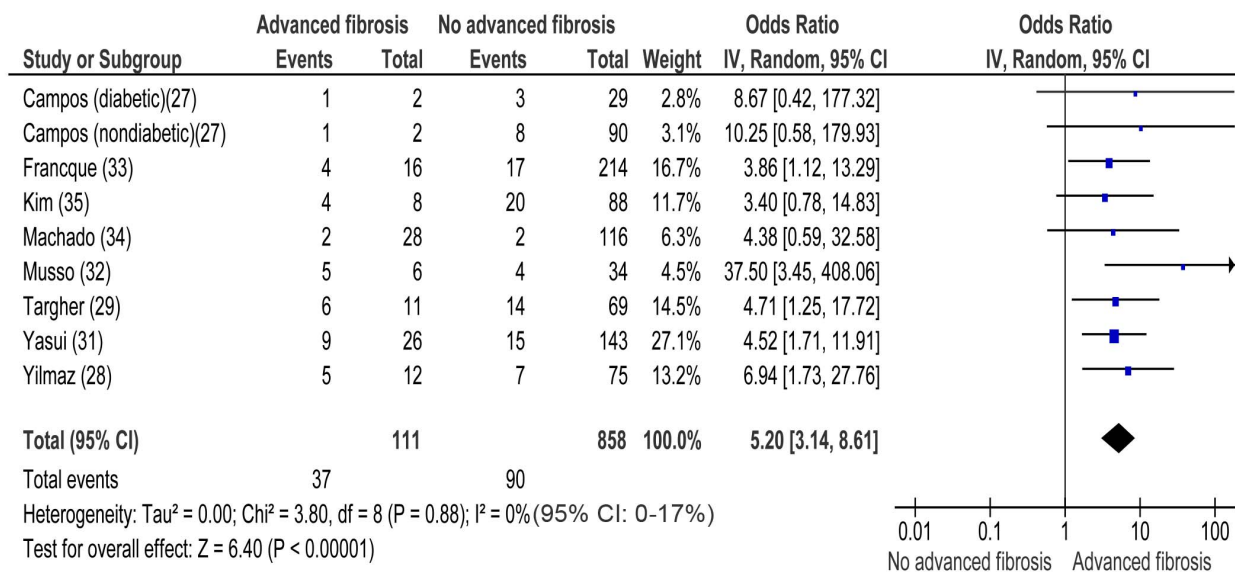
| | Advanced fibrosis | | No advanced fibrosis | | | Odds Ratio | Odds Ratio |
|---|---|---|---|---|---|---|---|
| Study or Subgroup | Events | Total | Events | Total | Weight | IV, Random, 95% CI | IV, Random, 95% CI |
| Campos (diabetic)(27) | 1 | 2 | 3 | 29 | 2.8% | 8.67 [0.42, 177.32] | |
| Campos (nondiabetic)(27) | 1 | 2 | 8 | 90 | 3.1% | 10.25 [0.58, 179.93] | |
| Francque (33) | 4 | 16 | 17 | 214 | 16.7% | 3.86 [1.12, 13.29] | |
| Kim (35) | 4 | 8 | 20 | 88 | 11.7% | 3.40 [0.78, 14.83] | |
| Machado (34) | 2 | 28 | 2 | 116 | 6.3% | 4.38 [0.59, 32.58] | |
| Musso (32) | 5 | 6 | 4 | 34 | 4.5% | 37.50 [3.45, 408.06] | |
| Targher (29) | 6 | 11 | 14 | 69 | 14.5% | 4.71 [1.25, 17.72] | |
| Yasui (31) | 9 | 26 | 15 | 143 | 27.1% | 4.52 [1.71, 11.91] | |
| Yilmaz (28) | 5 | 12 | 7 | 75 | 13.2% | 6.94 [1.73, 27.76] | |
| **Total (95% CI)** | | **111** | | **858** | **100.0%** | **5.20 [3.14, 8.61]** | |
| Total events | 37 | | 90 | | | | |

Heterogeneity: Tau² = 0.00; Chi² = 3.80, df = 8 (P = 0.88); I² = 0%(95% CI: 0-17%)
Test for overall effect: Z = 6.40 (P < 0.00001)

0.01 0.1 1 10 100
No advanced fibrosis Advanced fibrosis